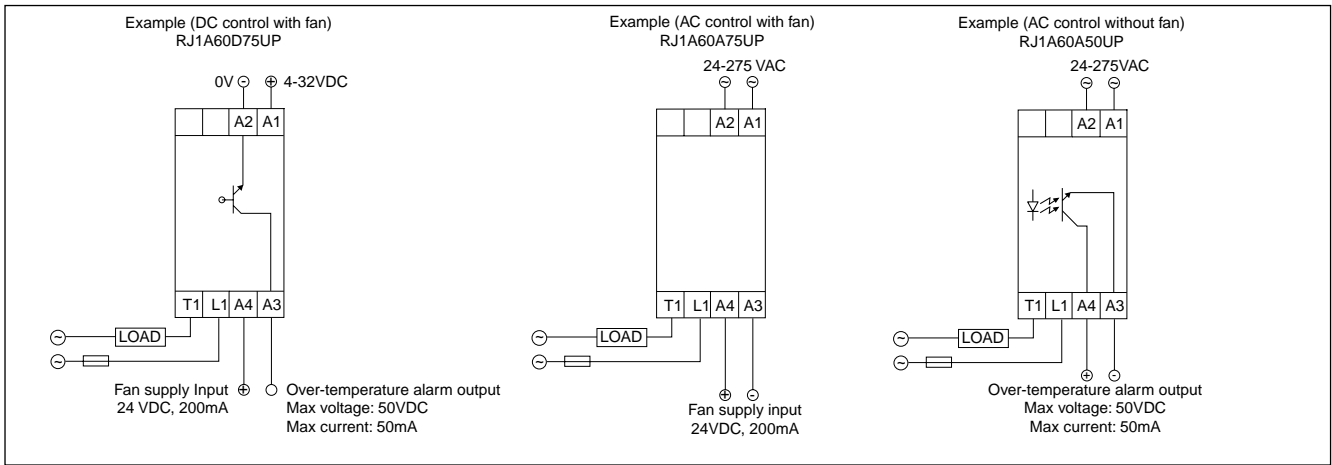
Example (DC control with fan)
RJ1A60D75UP

0V ⊖ ⊕ 4-32VDC

A2 A1

T1 L1 A4 A3

LOAD

Fan supply Input ⊕
24 VDC, 200mA

Over-temperature alarm output
Max voltage: 50VDC
Max current: 50mA

Example (AC control with fan)
RJ1A60A75UP

24-275 VAC

A2 A1

T1 L1 A4 A3

LOAD

Fan supply input
24VDC, 200mA

Example (AC control without fan)
RJ1A60A50UP

24-275VAC

A2 A1

T1 L1 A4 A3

LOAD

Over-temperature alarm output
Max voltage: 50VDC
Max current: 50mA